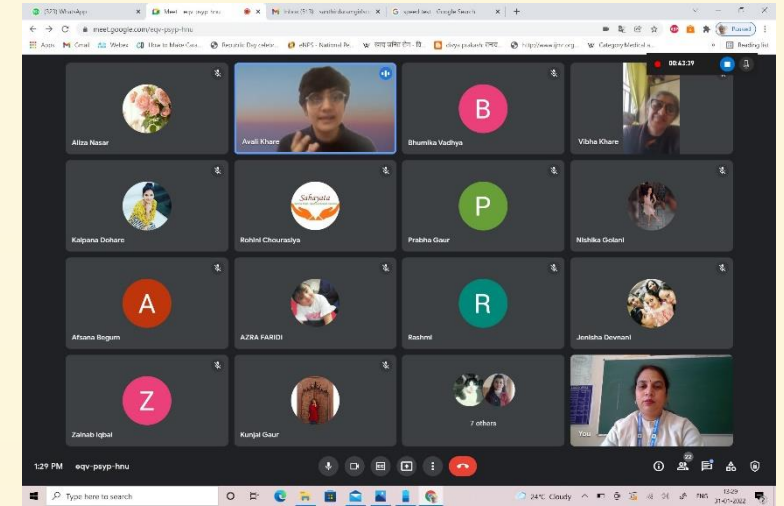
(373) WhatsApp
Meet - eqv-psyp-hnu
Inbox (7,173) - sanchi...@gmail.com
speed test - Google Search
meet.google.com/eqv-psyp-hnu
Apps Gmail Webex How to Make Cou... Republic Day celebr... eNPS - National Pe... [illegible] divya prakash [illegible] http://www.ijrcr.org... Category:Medical s... Reading list
Paused
00:43:39

Aliza Nasar
Avali Khare
B
Bhumika Vadhya
Vibha Khare
Kalpana Dohare
Sahayata
Rohini Chourasiya
P
Prabha Gaur
Nishika Golani
A
Afsana Begum
AZRA FARIDI
R
Rashmi
Jenisha Devnani
Z
Zainab Iqbal
Kunjal Gaur
7 others
You

1:29 PM | eqv-psyp-hnu
22

Type here to search
24°C Cloudy
ENG
13:29
31-01-2022